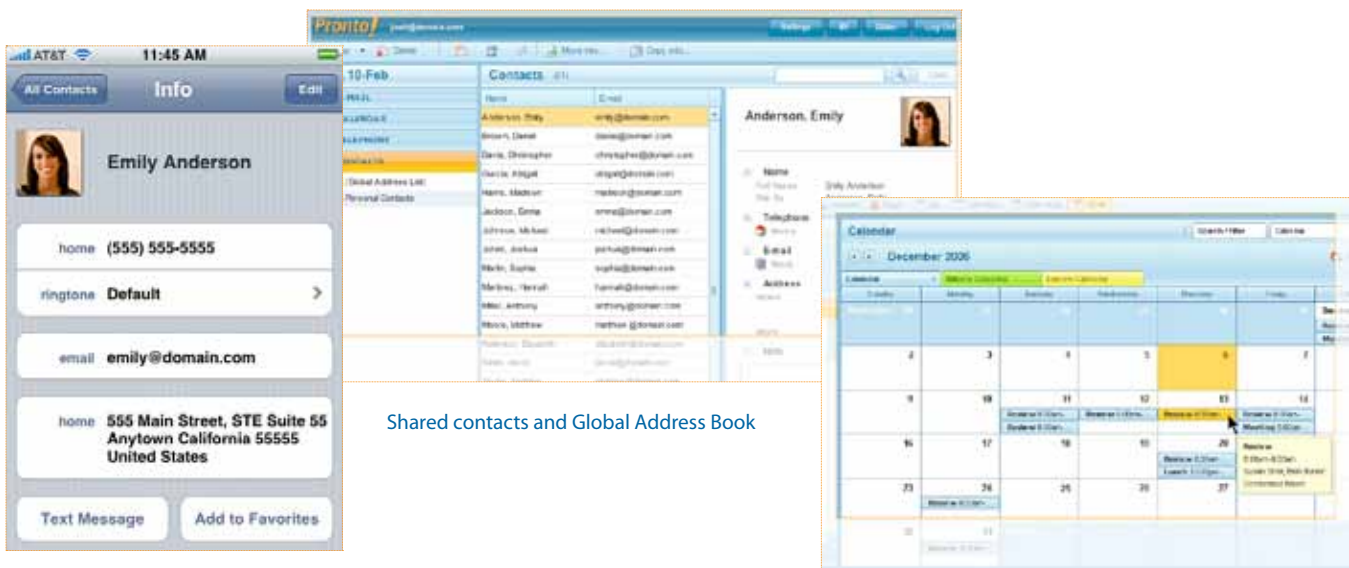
AT&T 11:45 AM

All Contacts Info Edit

Emily Anderson

home (555) 555-5555

ringtone Default

email emily@domain.com

home 555 Main Street, STE Suite 55 Anytown California 55555 United States

Text Message Add to Favorites

Pronto!

10-Feb

Contacts

Global Address List
Personal Contacts

| Name | Email |
|---|---|
| Anderson, Emily | emily@domain.com |
| Brown, Daniel | daniel@domain.com |
| Davis, Christopher | christopher@domain.com |
| Garcia, Abigail | abigail@domain.com |
| Harris, Madison | madison@domain.com |
| Jackson, Emma | emma@domain.com |
| Johnson, Michael | michael@domain.com |
| Jones, Joshua | joshua@domain.com |
| Martin, Sophia | sophia@domain.com |
| Martinez, Hannah | hannah@domain.com |
| Miller, Anthony | anthony@domain.com |
| Moore, Matthew | matthew@domain.com |

Anderson, Emily

Name
Telephone
Email
Address

Shared contacts and Global Address Book

Calendar

December 2006

2 3 4 5 6 7
9 10 11 12 13 14
16 17 18 19 20
23 24 25 26 27
30 31